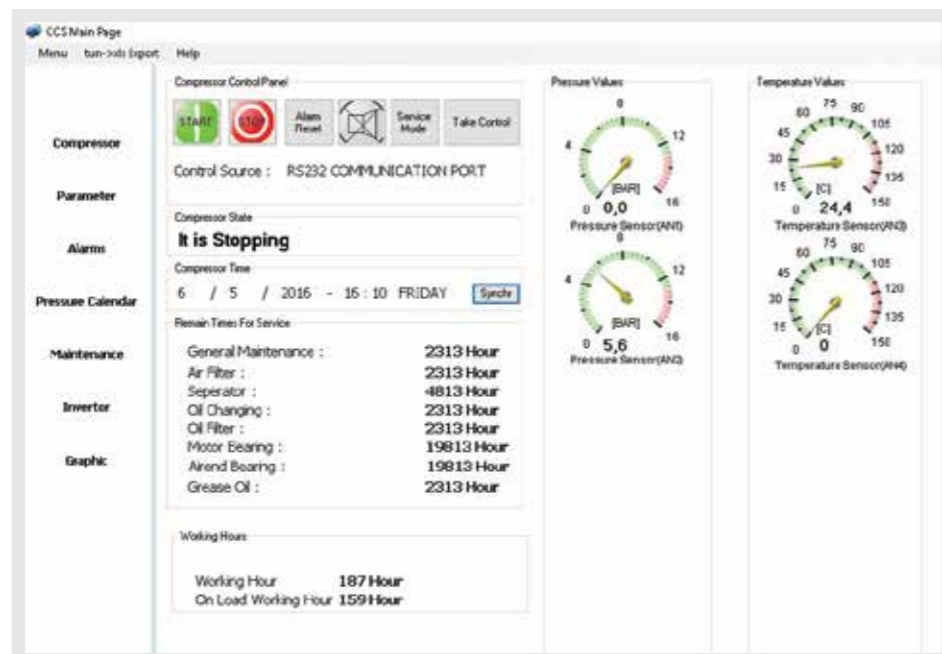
CCS Main Page

Menu tun-3ob Export Help

Compressor

Parameter

Alarms

Pressure Calendar

Maintenance

Invertor

Graphic

Compressor Control Panel

START STOP Alarm Reset Service Mode Take Control

Control Source : RS232 COMMUNICATION PORT

Compressor State

It is Stopping

Compressor Time

6 / 5 / 2016 - 16 : 10 FRIDAY Synchr

Remain Times For Service

| | |
|---|---|
| General Maintenance : | 2313 Hour |
| Air Filter : | 2313 Hour |
| Seperator : | 4813 Hour |
| Oil Changing : | 2313 Hour |
| Oil Filter : | 2313 Hour |
| Motor Bearing : | 19813 Hour |
| Airend Bearing : | 19813 Hour |
| Grease Oil : | 2313 Hour |

Working Hours

Working Hour 187 Hour
On Load Working Hour 159 Hour

Pressure Values

0 4 8 12 16
[BAR]
0,0
Pressure Sensor(AN1)

0 4 8 12 16
[BAR]
5,6
Pressure Sensor(AN2)

Temperature Values

0 15 30 45 60 75 90 105 120 135 150
[C]
24,4
Temperature Sensor(AN3)

0 15 30 45 60 75 90 105 120 135 150
[C]
0
Temperature Sensor(AN4)